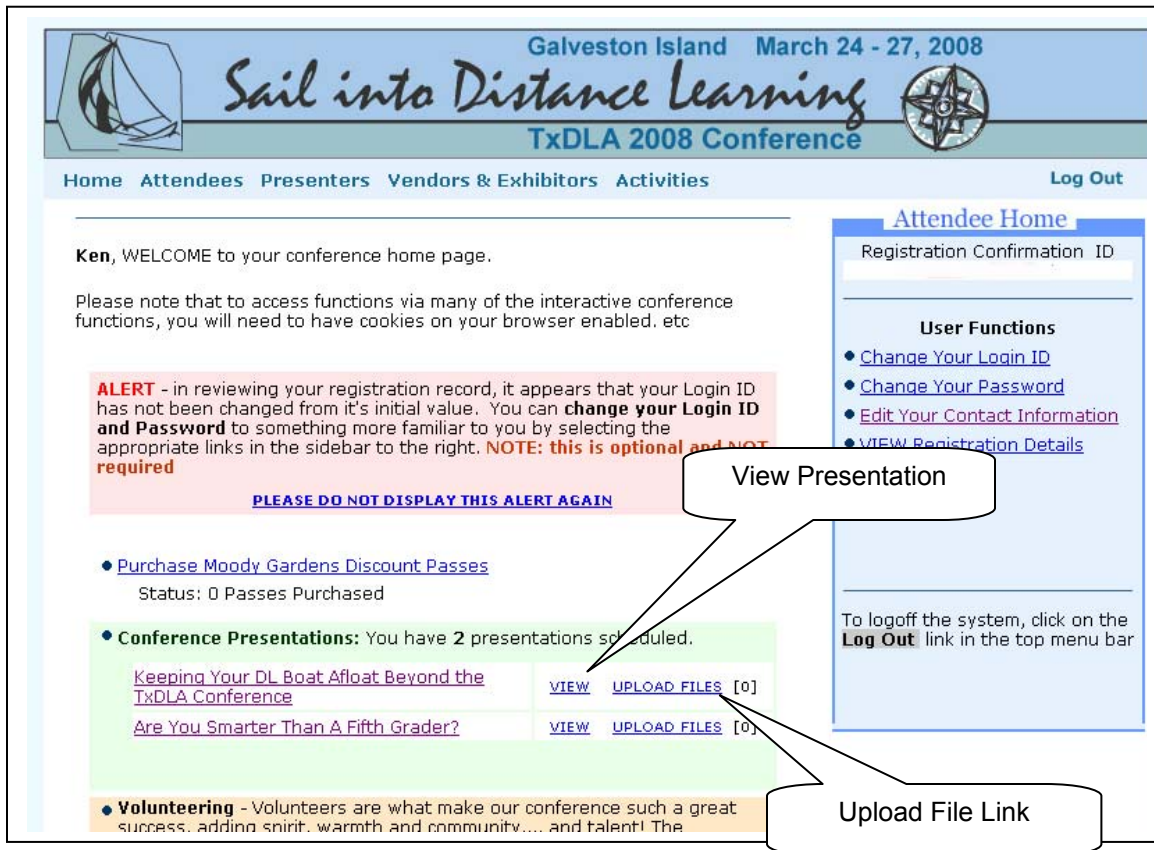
Galveston Island March 24 - 27, 2008

Sail into Distance Learning

TxDLA 2008 Conference

Home Attendees Presenters Vendors & Exhibitors Activities

Log Out

Ken, WELCOME to your conference home page.

Please note that to access functions via many of the interactive conference functions, you will need to have cookies on your browser enabled. etc

ALERT - in reviewing your registration record, it appears that your Login ID has not been changed from it's initial value. You can change your Login ID and Password to something more familiar to you by selecting the appropriate links in the sidebar to the right. NOTE: this is optional and NOT required

PLEASE DO NOT DISPLAY THIS ALERT AGAIN

• Purchase Moody Gardens Discount Passes

Status: 0 Passes Purchased

• Conference Presentations: You have 2 presentations scheduled.

| | | |
|---|---|---|
| Keeping Your DL Boat Afloat Beyond the TxDLA Conference | VIEW | UPLOAD FILES [0] |
| Are You Smarter Than A Fifth Grader? | VIEW | UPLOAD FILES [0] |

• Volunteering - Volunteers are what make our conference such a great success, adding spirit, warmth and community.... and talent! The

Attendee Home

Registration Confirmation ID

User Functions

• Change Your Login ID

• Change Your Password

• Edit Your Contact Information

• VIEW Registration Details

To logoff the system, click on the Log Out link in the top menu bar

View Presentation

Upload File Link